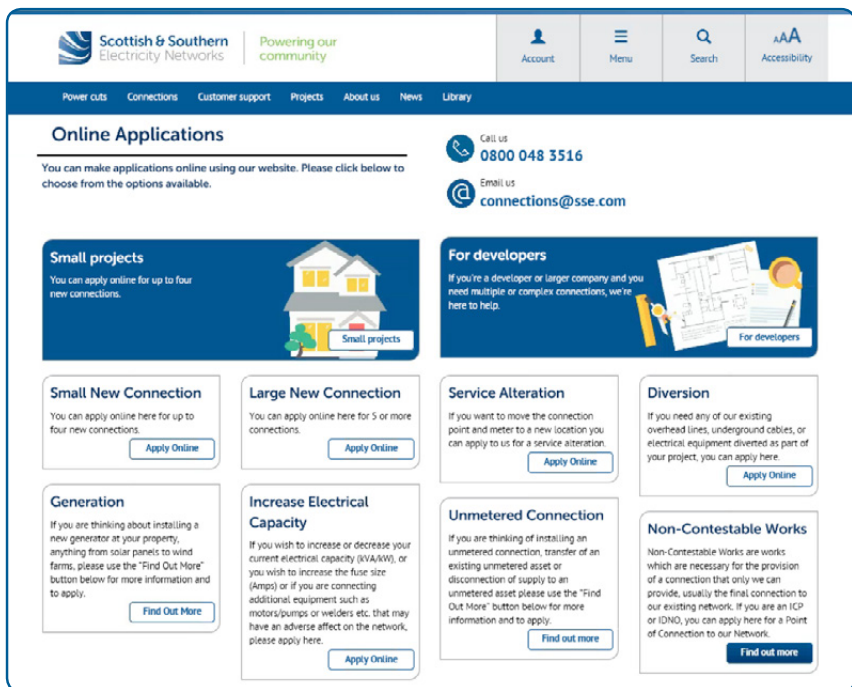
Scottish & Southern Electricity Networks

Powering our community

Account

Menu

Search

AAA Accessibility

Power cuts Connections Customer support Projects About us News Library

Online Applications

You can make applications online using our website. Please click below to choose from the options available.

Call us
0800 048 3516

Email us
connections@sse.com

Small projects

You can apply online for up to four new connections.

Small projects

For developers

If you're a developer or larger company and you need multiple or complex connections, we're here to help.

For developers

Small New Connection

You can apply online here for up to four new connections.

Apply Online

Large New Connection

You can apply online here for 5 or more connections.

Apply Online

Service Alteration

If you want to move the connection point and meter to a new location you can apply to us for a service alteration.

Apply Online

Diversion

If you need any of our existing overhead lines, underground cables, or electrical equipment diverted as part of your project, you can apply here.

Apply Online

Generation

If you are thinking about installing a new generator at your property, anything from solar panels to wind farms, please use the "Find Out More" button below for more information and to apply.

Find Out More

Increase Electrical Capacity

If you wish to increase or decrease your current electrical capacity (kVA/kW), or you wish to increase the fuse size (Amps) or if you are connecting additional equipment such as motors/pumps or welders etc. that may have an adverse affect on the network, please apply here.

Apply Online

Unmetered Connection

If you are thinking of installing an unmetered connection, transfer of an existing unmetered asset or disconnection of supply to an unmetered asset please use the "Find Out More" button below for more information and to apply.

Find out more

Non-Contestable Works

Non-Contestable Works are works which are necessary for the provision of a connection that only we can provide, usually the final connection to our existing network. If you are an ICP or IDNO, you can apply here for a Point of Connection to our Network.

Find out more